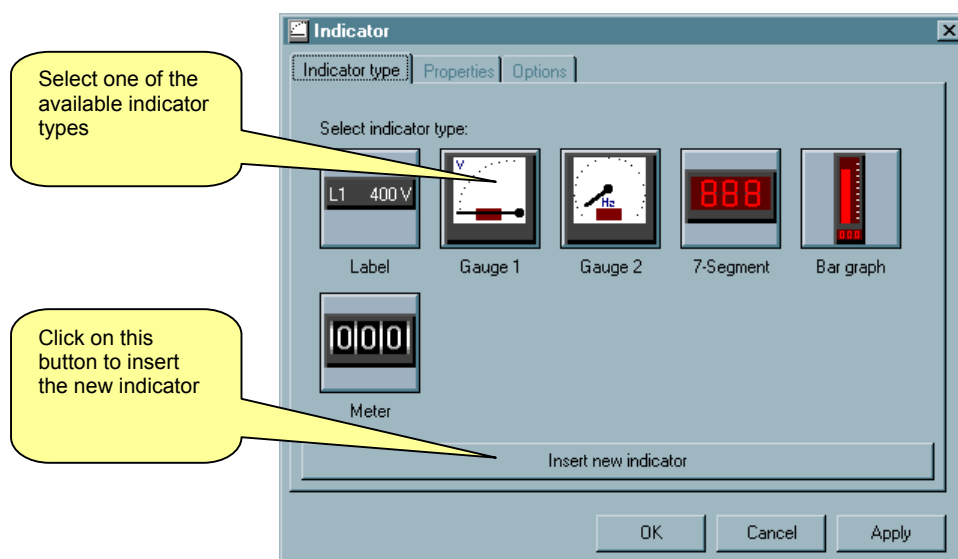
Indicator

Indicator type | Properties | Options

Select one of the available indicator types

Select indicator type:

L1 400 V

V

Hz

888

Label

Gauge 1

Gauge 2

7-Segment

Bar graph

Click on this button to insert the new indicator

000

Meter

Insert new indicator

OK

Cancel

Apply